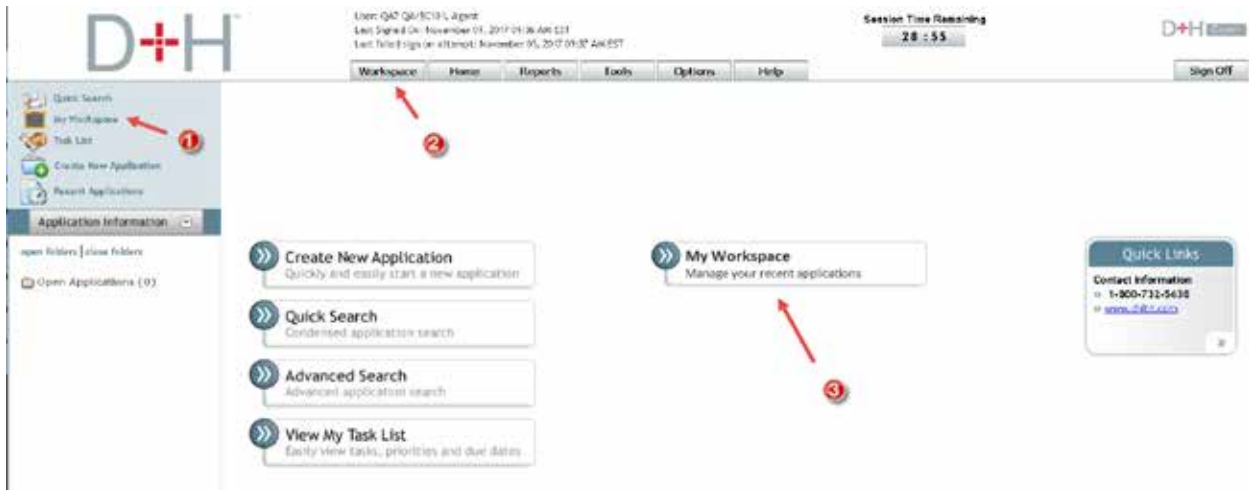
D+H

User: QA7 QA/BC101 Agent
Last Signed On: November 01, 2017 09:36 AM EST
Last failed sign on attempt: November 05, 2017 09:37 AM EST

Session Time Remaining
28 : 55

D+H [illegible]

Workspace | Home | Reports | Tools | Options | Help

Sign Off

Quick Search
My Workspace
Task List
Create New Application
Recent Applications

1

2

Application Information

open folders | close folders

Open Applications (0)

Create New Application
Quickly and easily start a new application

Quick Search
Condensed application search

Advanced Search
Advanced application search

View My Task List
Easily view tasks, priorities and due dates

My Workspace
Manage your recent applications

3

Quick Links

Contact Information
1-800-732-5638
www.dhltd.com